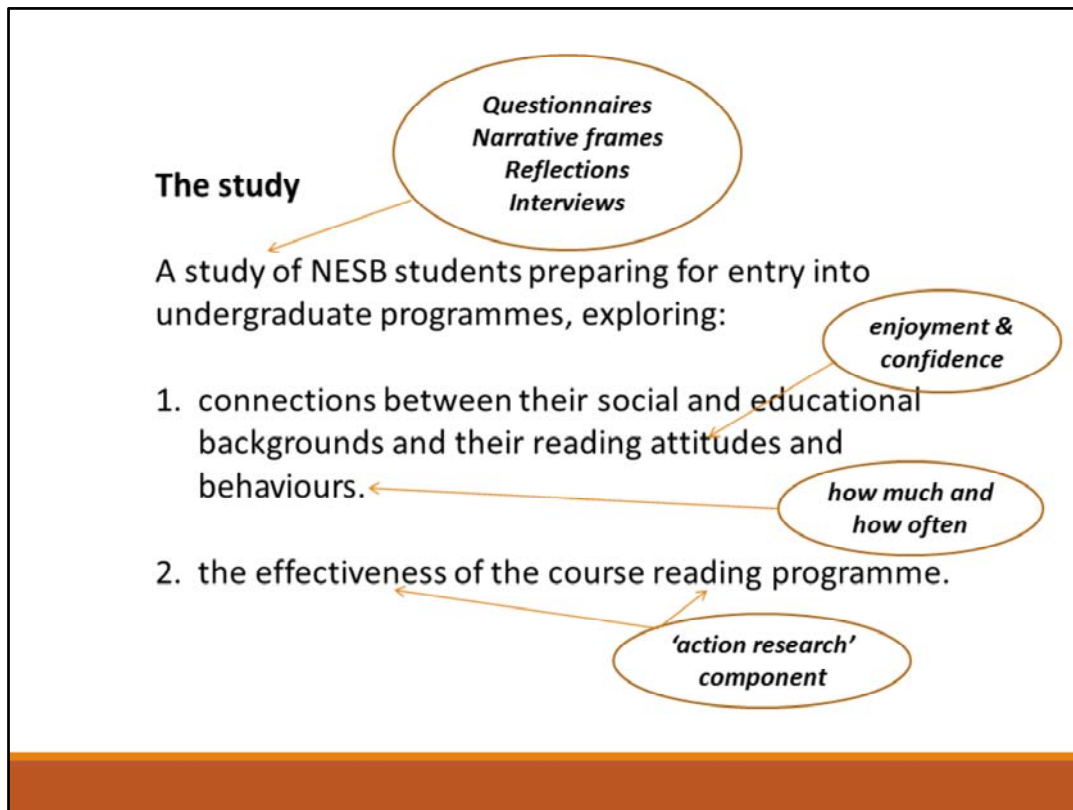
Questionnaires
Narrative frames
Reflections
Interviews

The study

A study of NESB students preparing for entry into undergraduate programmes, exploring:

enjoyment & confidence

1. connections between their social and educational backgrounds and their reading attitudes and behaviours.

how much and how often

2. the effectiveness of the course reading programme.

'action research' component